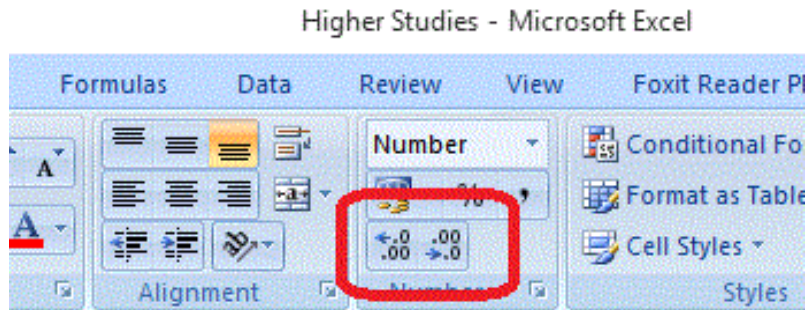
Higher Studies - Microsoft Excel

Formulas Data Review View Foxit Reader P

A

A

Alignment

Number

%

,

$\leftarrow.0$ $.00$

$.00$ $\rightarrow.0$

Number

Conditional Fo

Format as Table

Cell Styles

Styles